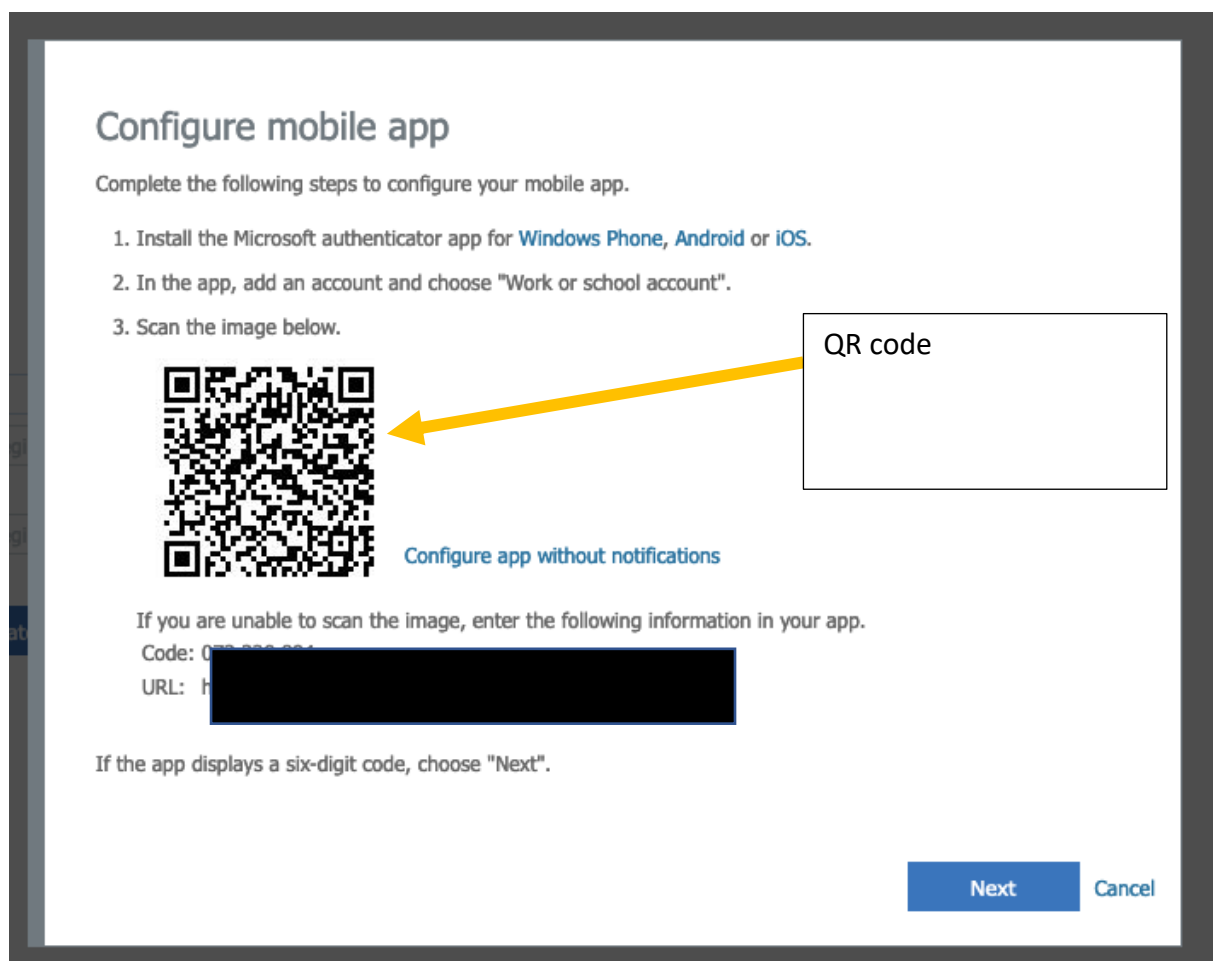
Configure mobile app

Complete the following steps to configure your mobile app.

1. Install the Microsoft authenticator app for Windows Phone, Android or iOS.

2. In the app, add an account and choose "Work or school account".

3. Scan the image below.

QR code

Configure app without notifications

If you are unable to scan the image, enter the following information in your app.
Code: 0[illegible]
URL: h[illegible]

If the app displays a six-digit code, choose "Next".

Next
Cancel